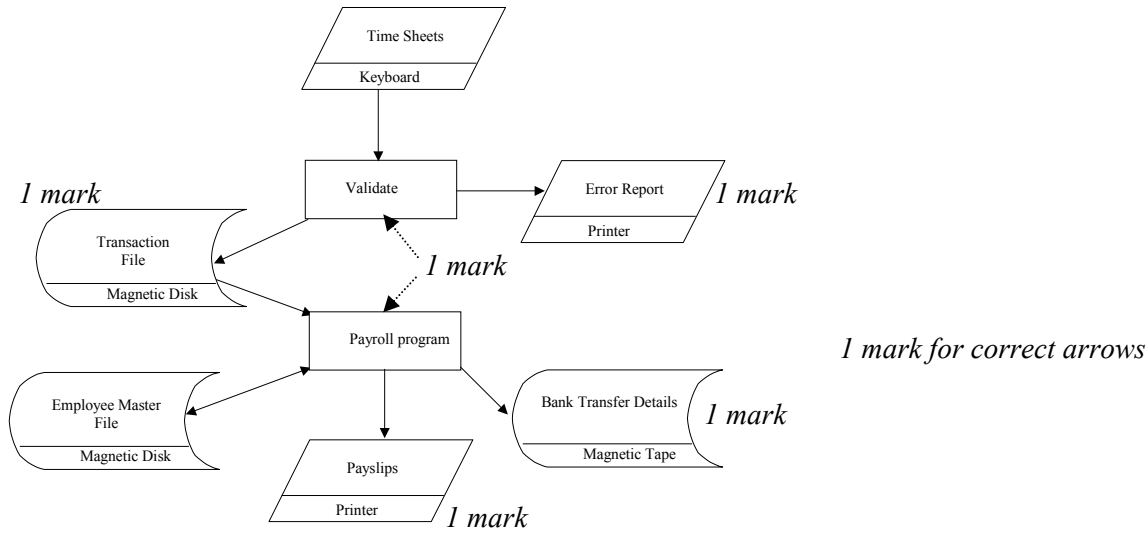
Time Sheets
Keyboard

Validate

Error Report
Printer
1 mark

1 mark
Transaction File
Magnetic Disk

1 mark

Payroll program

1 mark for correct arrows

Employee Master File
Magnetic Disk

Bank Transfer Details
Magnetic Tape
1 mark

Payslips
Printer
1 mark